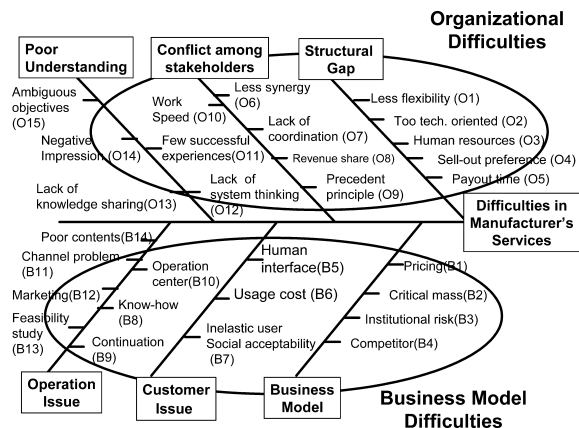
Organizational Difficulties

Poor Understanding

Conflict among stakeholders

Structural Gap

Ambiguous objectives (O15)

Work Speed (O10)

Less synergy (O6)

Less flexibility (O1)

Lack of coordination (O7)

Too tech. oriented (O2)

Negative Impression (O14)

Few successful experiences(O11)

Human resources (O3)

Revenue share (O8)

Sell-out preference (O4)

Lack of knowledge sharing(O13)

Lack of system thinking (O12)

Precedent principle (O9)

Payout time (O5)

Difficulties in Manufacturer's Services

Poor contents(B14)

Channel problem (B11)

Operation center(B10)

Human interface(B5)

Pricing(B1)

Marketing(B12)

Know-how (B8)

Usage cost (B6)

Critical mass(B2)

Feasibility study (B13)

Continuation (B9)

Inelastic user Social acceptability (B7)

Institutional risk(B3)

Competitor(B4)

Operation Issue

Customer Issue

Business Model

Business Model Difficulties